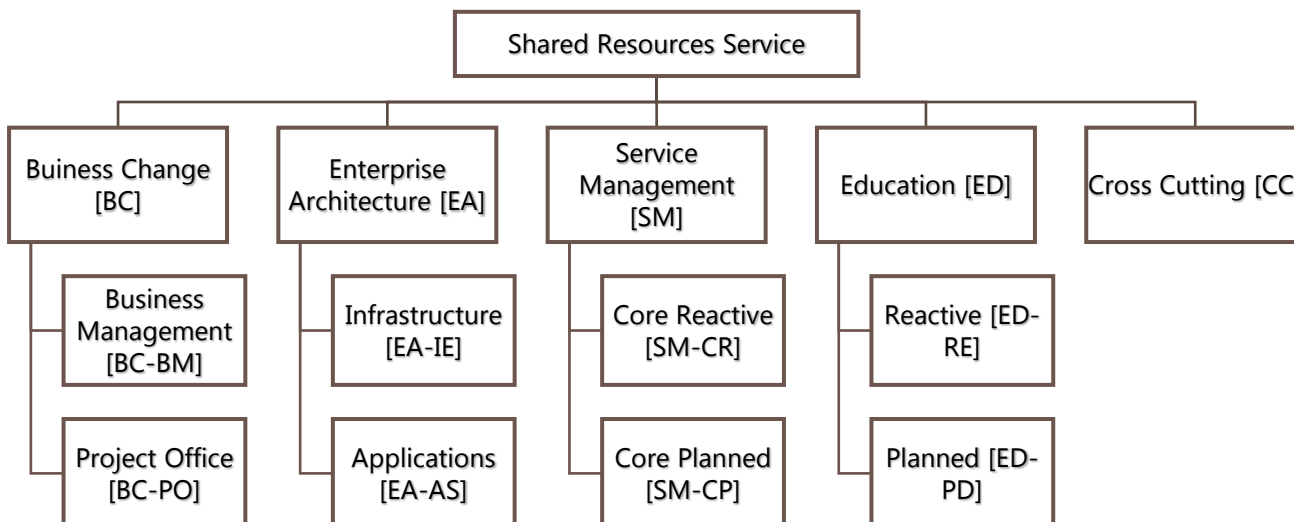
Shared Resources Service

Buiness Change [BC]

Business Management [BC-BM]

Project Office [BC-PO]

Enterprise Architecture [EA]

Infrastructure [EA-IE]

Applications [EA-AS]

Service Management [SM]

Core Reactive [SM-CR]

Core Planned [SM-CP]

Education [ED]

Reactive [ED-RE]

Planned [ED-PD]

Cross Cutting [CC